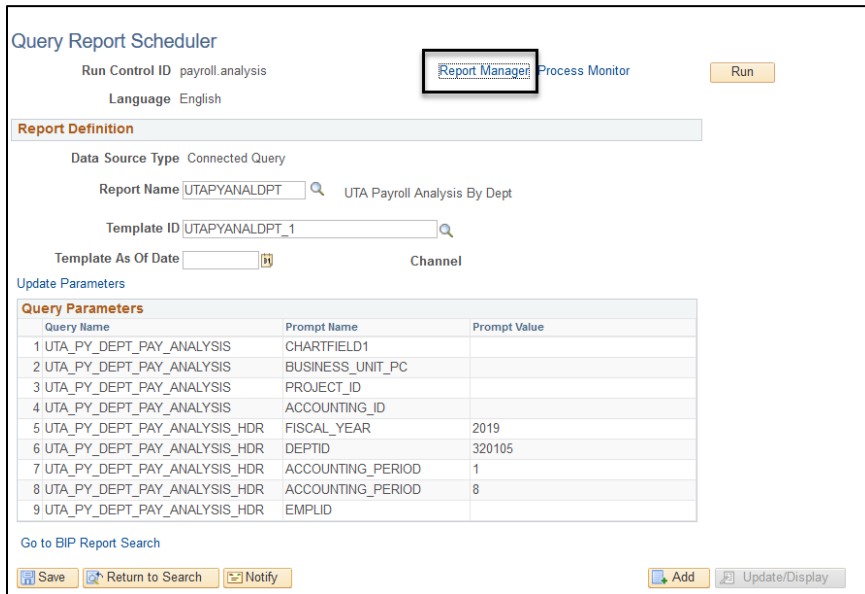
Query Report Scheduler

Run Control ID payroll.analysis

Report Manager Process Monitor

Run

Language English

Report Definition

Data Source Type Connected Query

Report Name UTAPYANALDPT

UTA Payroll Analysis By Dept

Template ID UTAPYANALDPT_1

Template As Of Date

Channel

Update Parameters

Query Parameters

| | Query Name | Prompt Name | Prompt Value |
|---|---|---|---|
| 1 | UTA_PY_DEPT_PAY_ANALYSIS | CHARTFIELD1 | |
| 2 | UTA_PY_DEPT_PAY_ANALYSIS | BUSINESS_UNIT_PC | |
| 3 | UTA_PY_DEPT_PAY_ANALYSIS | PROJECT_ID | |
| 4 | UTA_PY_DEPT_PAY_ANALYSIS | ACCOUNTING_ID | |
| 5 | UTA_PY_DEPT_PAY_ANALYSIS_HDR | FISCAL_YEAR | 2019 |
| 6 | UTA_PY_DEPT_PAY_ANALYSIS_HDR | DEPTID | 320105 |
| 7 | UTA_PY_DEPT_PAY_ANALYSIS_HDR | ACCOUNTING_PERIOD | 1 |
| 8 | UTA_PY_DEPT_PAY_ANALYSIS_HDR | ACCOUNTING_PERIOD | 8 |
| 9 | UTA_PY_DEPT_PAY_ANALYSIS_HDR | EMPLID | |

Go to BIP Report Search

Save Return to Search Notify

Add Update/Display